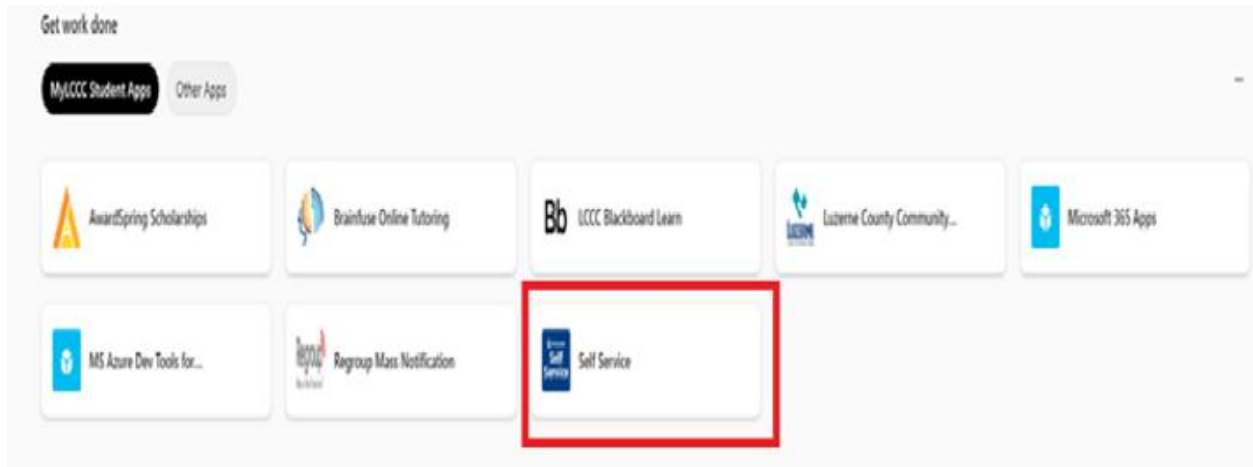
Get work done

MyLCCC Student Apps
Other Apps

AwardSpring Scholarships

Brainfuse Online Tutoring

Bb LCCC Blackboard Learn

Luzerne County Community...

Microsoft 365 Apps

MS Azure Dev Tools for...

Regroup Mass Notification

Self Service Self Service